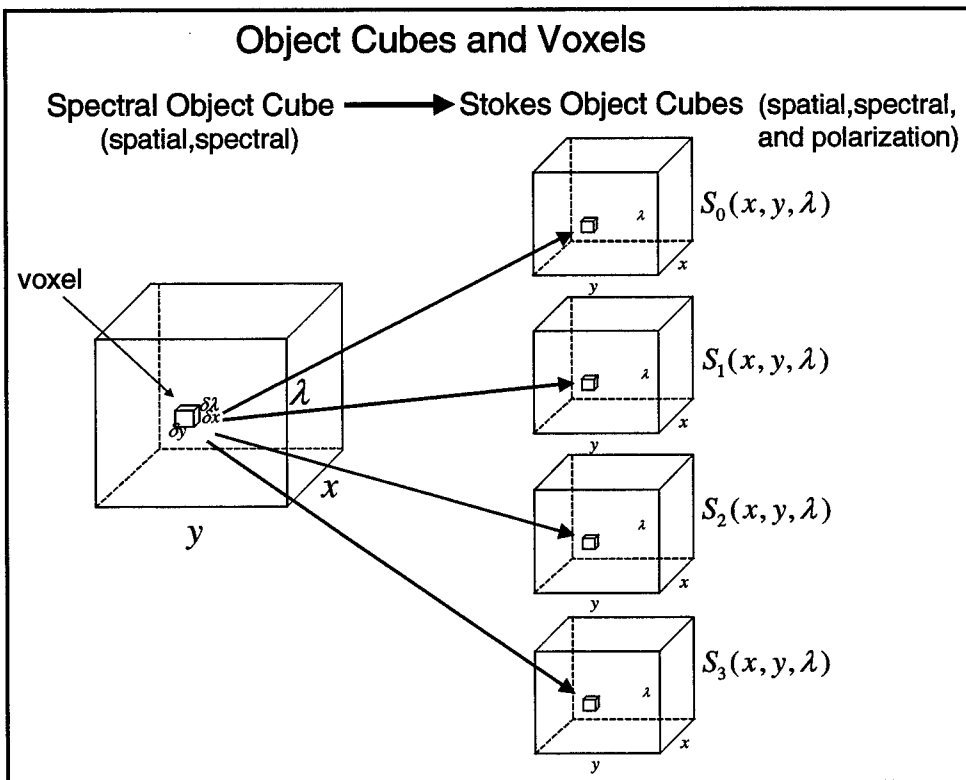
Object Cubes and Voxels

Spectral Object Cube (spatial,spectral) → Stokes Object Cubes (spatial,spectral, and polarization)

voxel

$\delta\lambda$
$\delta x$
$\delta y$
$\lambda$
$x$
$y$

$\lambda$
$x$
$y$
$S_0(x, y, \lambda)$

$\lambda$
$x$
$y$
$S_1(x, y, \lambda)$

$\lambda$
$x$
$y$
$S_2(x, y, \lambda)$

$\lambda$
$x$
$y$
$S_3(x, y, \lambda)$